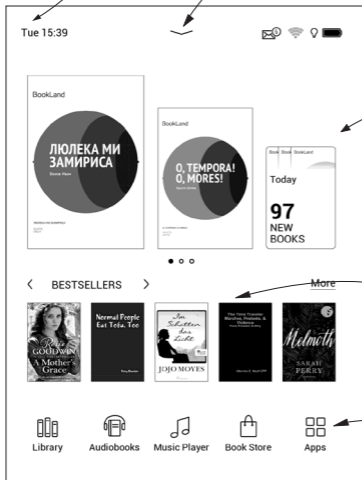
Tue 15:39

BookLand

ЛЮЛЕКА МИ ЗАМИРИСА

Вазов Иван

BookLand

O, TEMPORA! O, MORES!

Book Book Book Book

Today

97 NEW BOOKS

< BESTSELLERS >

More

Rosie GOODWIN

A Mother's Grace

Normal People Eat Tofu, Too

In Schatten des Licht

JOJO MOVES

The Time Traveler Watches, Presents, & Violence

Melmoth

SARAH PERRY

Library

Audiobooks

Music Player

Book Store

Apps